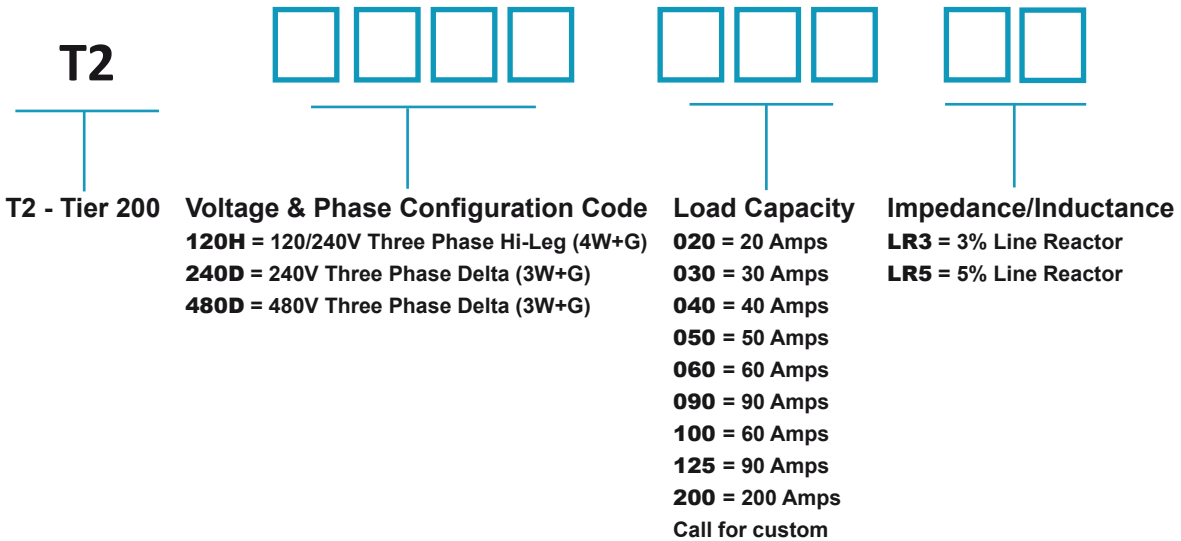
T2

T2 - Tier 200

Voltage & Phase Configuration Code
120H = 120/240V Three Phase Hi-Leg (4W+G)
240D = 240V Three Phase Delta (3W+G)
480D = 480V Three Phase Delta (3W+G)

Load Capacity
020 = 20 Amps
030 = 30 Amps
040 = 40 Amps
050 = 50 Amps
060 = 60 Amps
090 = 90 Amps
100 = 60 Amps
125 = 90 Amps
200 = 200 Amps
Call for custom

Impedance/Inductance
LR3 = 3% Line Reactor
LR5 = 5% Line Reactor